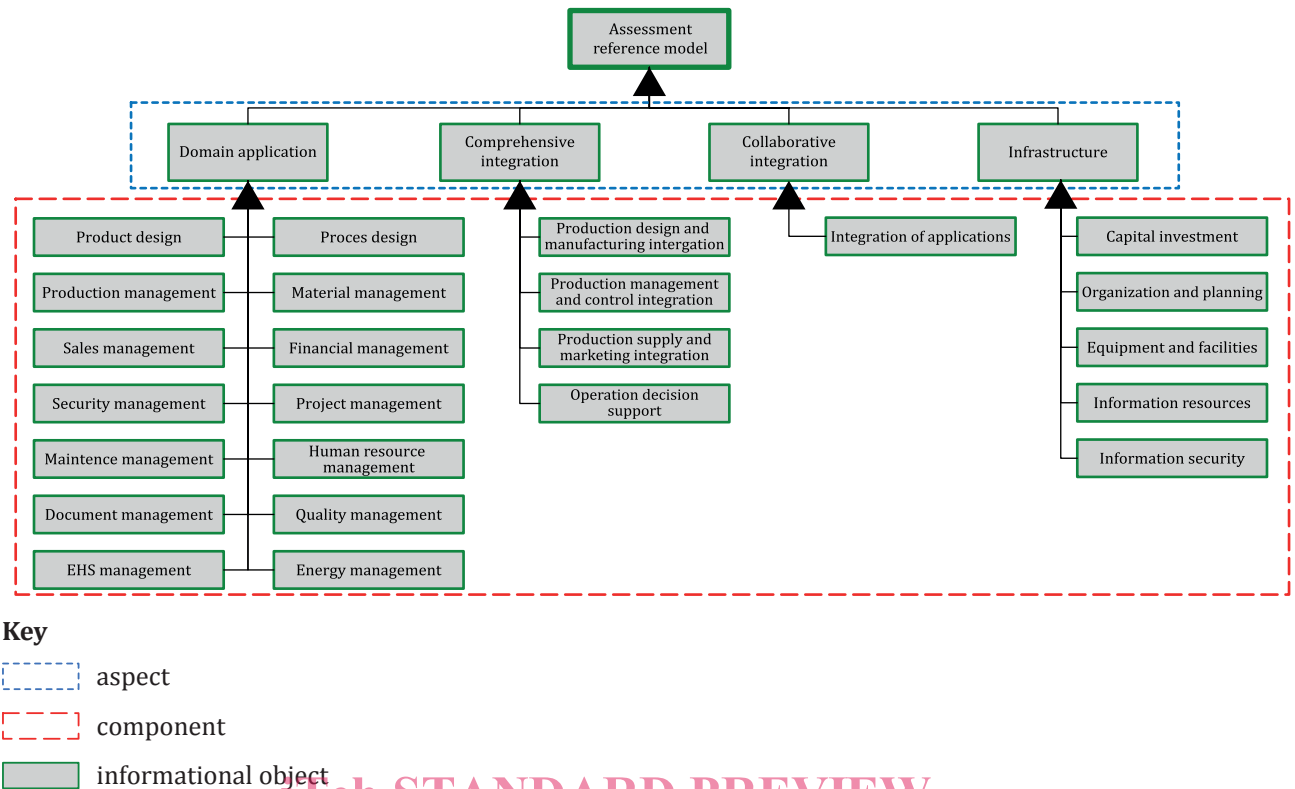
Assessment reference model

Domain application

Comprehensive integration

Collaborative integration

Infrastructure

Product design

Proces design

Production management

Material management

Sales management

Financial management

Security management

Project management

Maintence management

Human resource management

Document management

Quality management

EHS management

Energy management

Production design and manufacturing intergation

Production management and control integration

Production supply and marketing integration

Operation decision support

Integration of applications

Capital investment

Organization and planning

Equipment and facilities

Information resources

Information security

Key

aspect

component

informational object

iTeh STANDARD PREVIEW